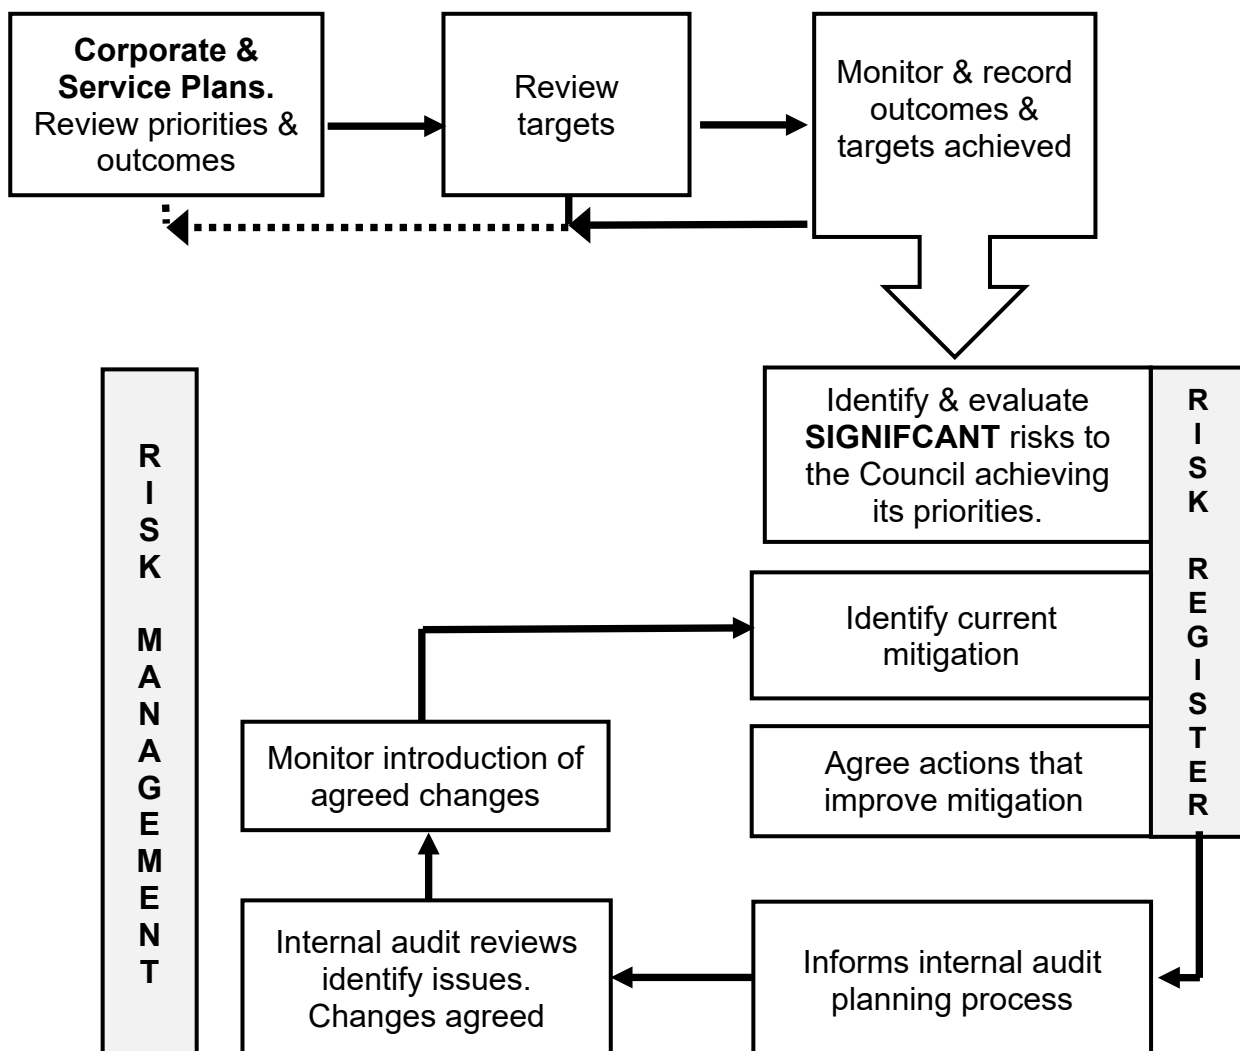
**Corporate & Service Plans.** Review priorities & outcomes

Review targets

Monitor & record outcomes & targets achieved

Identify & evaluate **SIGNIFCANT** risks to the Council achieving its priorities.

RISK REGISTER

RISK MANAGEMENT

Identify current mitigation

Agree actions that improve mitigation

Monitor introduction of agreed changes

Internal audit reviews identify issues. Changes agreed

Informs internal audit planning process